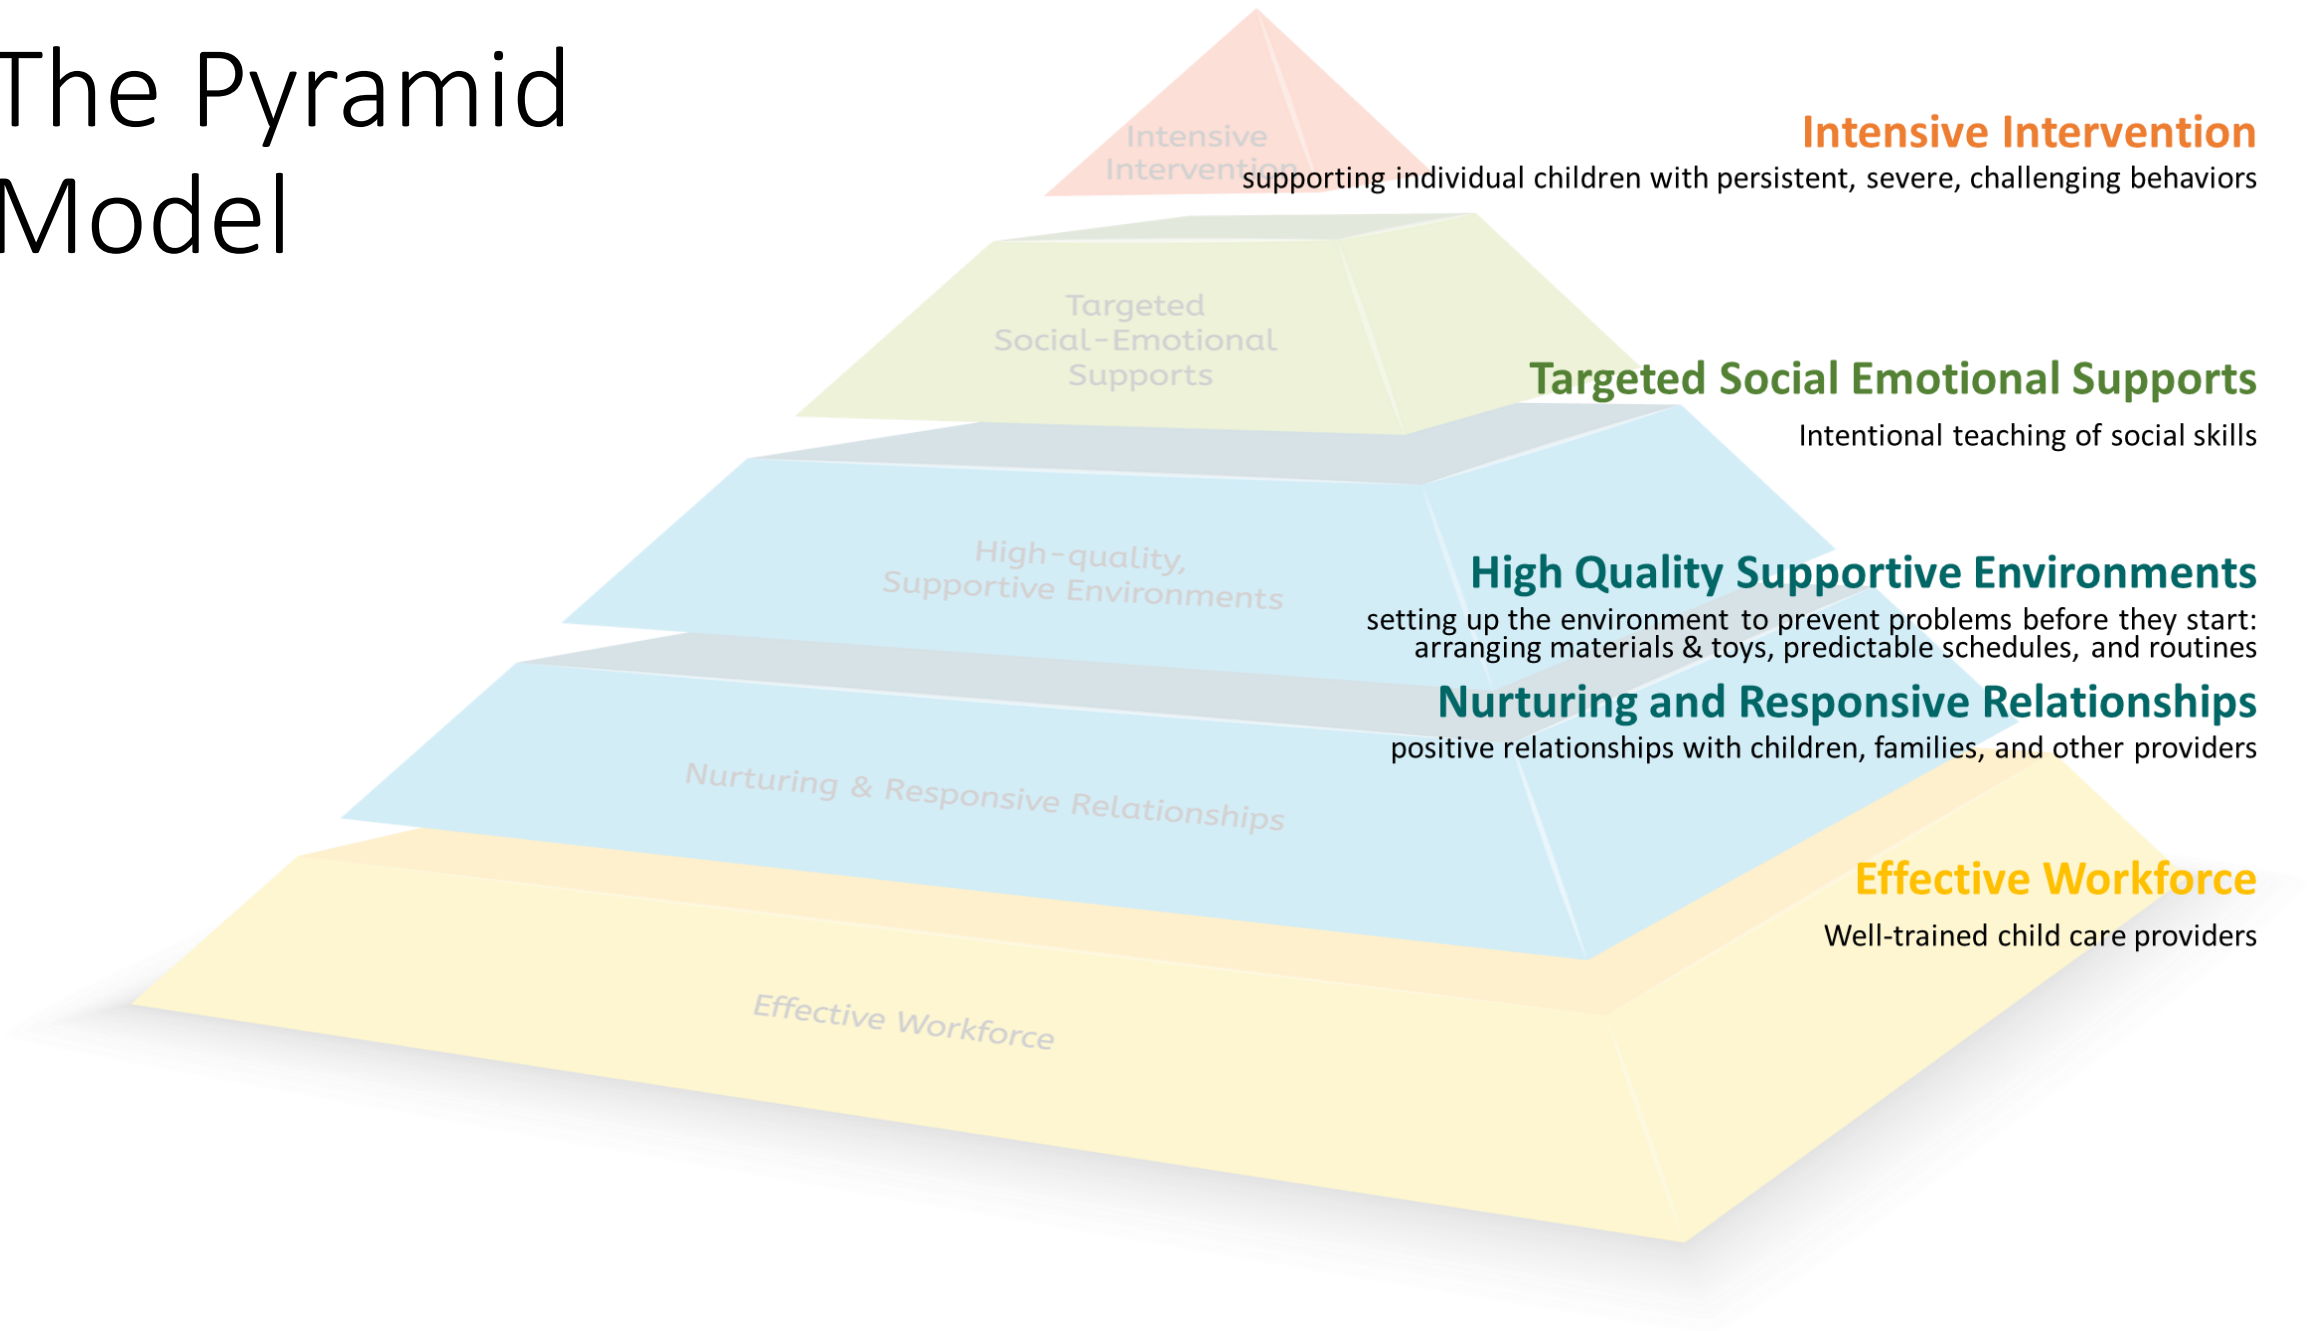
The Pyramid Model

Intensive Intervention

Intensive Intervention
supporting individual children with persistent, severe, challenging behaviors

Targeted Social-Emotional Supports

Targeted Social Emotional Supports
Intentional teaching of social skills

High-quality, Supportive Environments

High Quality Supportive Environments
setting up the environment to prevent problems before they start: arranging materials & toys, predictable schedules, and routines

Nurturing and Responsive Relationships
positive relationships with children, families, and other providers

Nurturing & Responsive Relationships

Effective Workforce
Well-trained child care providers

Effective Workforce